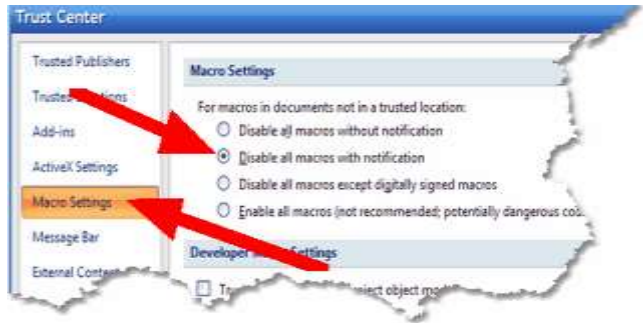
Trust Center

Trusted Publishers
Trus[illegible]ations
Add-ins
ActiveX Settings
Macro Settings
Message Bar
External Conte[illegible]

Macro Settings

For macros in documents not in a trusted location:
Disable all macros without notification
Disable all macros with notification
Disable all macros except digitally signed macros
Enable all macros (not recommended; potentially dangerous co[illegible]

Developer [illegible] Settings

T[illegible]oject object mo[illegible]